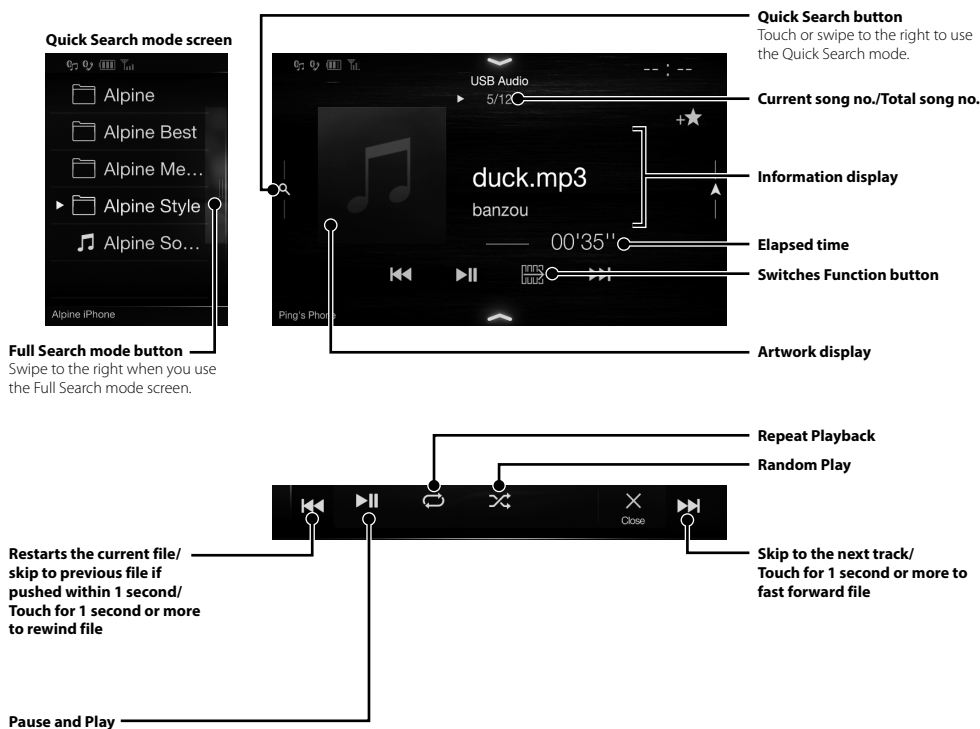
Quick Search mode screen

Alpine

Alpine Best

Alpine Me...

Alpine Style

Alpine So...

Alpine iPhone

Full Search mode button
Swipe to the right when you use the Full Search mode screen.

USB Audio
5/12

-- : --

duck.mp3
banzou

00'35''

Ping's Phone

Quick Search button
Touch or swipe to the right to use the Quick Search mode.

Current song no./Total song no.

Information display

Elapsed time

Switches Function button

Artwork display

Close

Repeat Playback

Random Play

Restarts the current file/ skip to previous file if pushed within 1 second/ Touch for 1 second or more to rewind file

Skip to the next track/ Touch for 1 second or more to fast forward file

Pause and Play